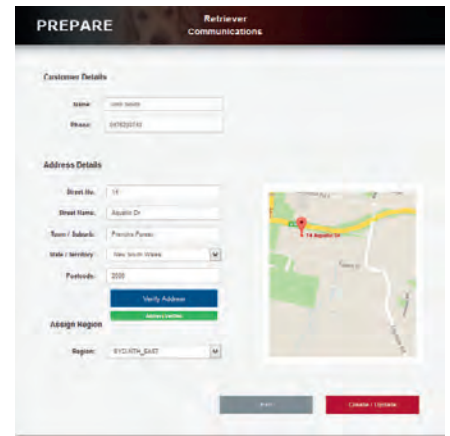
PREPARE

Retriever Communications

Customer Details

Name: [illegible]

Phone: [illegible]

Address Details

Street No.: 15

Street Name: Aquatic Dr

Town / Suburb: Frenchs Forest

State / territory: New South Wales

Postcode: 2086

Verify Address

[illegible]

Assign Region

Region: SYDNEY_EAST

15 Aquatic Dr

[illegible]

Create / Update